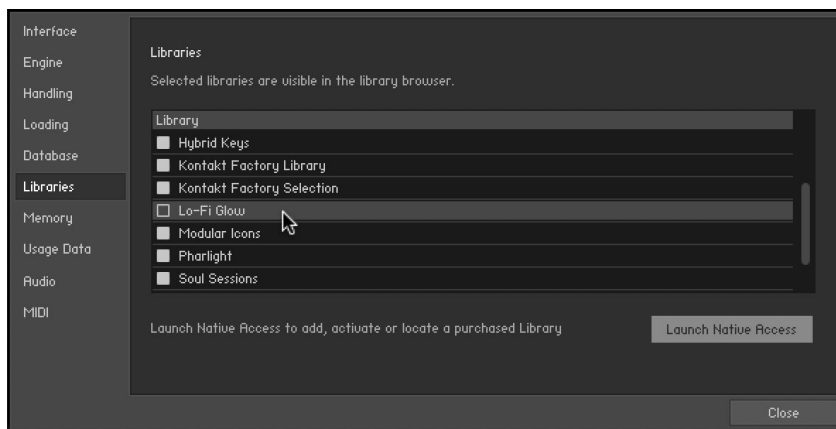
Interface
Engine
Handling
Loading
Database
Libraries
Memory
Usage Data
Audio
MIDI

Libraries

Selected libraries are visible in the library browser.

Library
Hybrid Keys
Kontakt Factory Library
Kontakt Factory Selection
Lo-Fi Glow
Modular Icons
Pharlight
Soul Sessions

Launch Native Access to add, activate or locate a purchased Library

Launch Native Access

Close